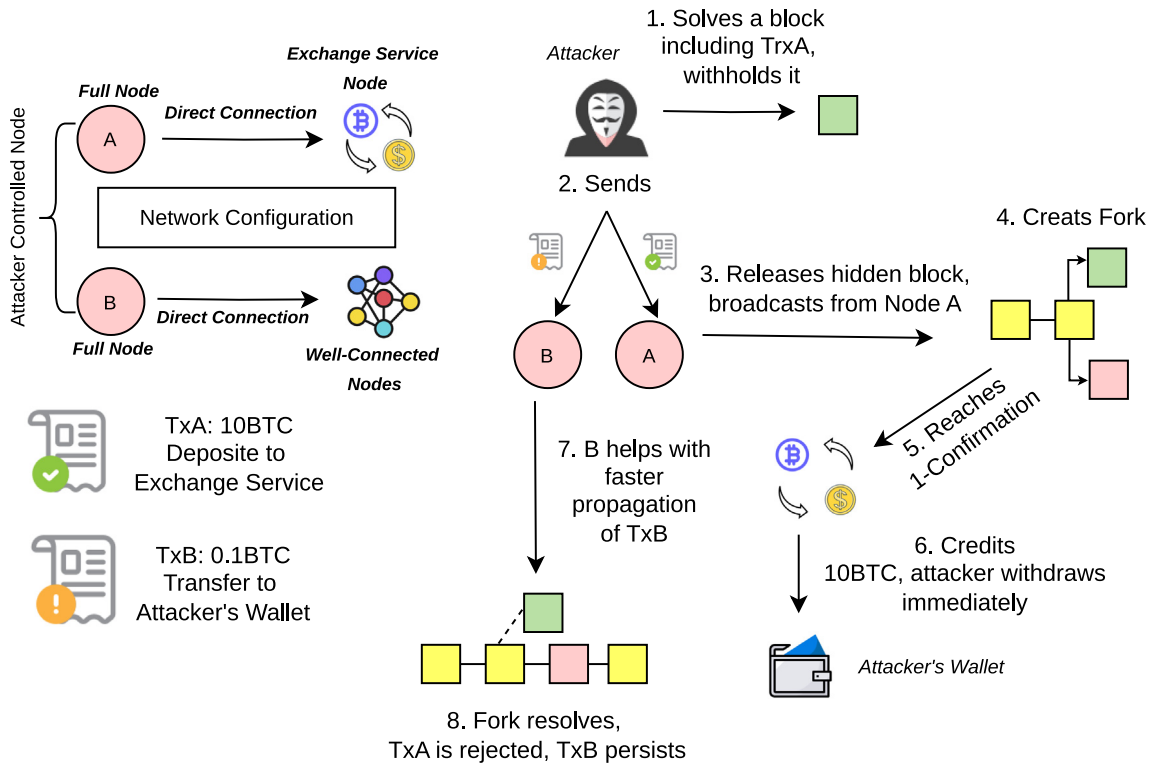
Attacker Controlled Node

Full Node

A

Direct Connection

Exchange Service Node

Network Configuration

B

Direct Connection

Full Node

Well-Connected Nodes

TxA: 10BTC Deposite to Exchange Service

TxB: 0.1BTC Transfer to Attacker's Wallet

Attacker

1. Solves a block including TrxA, withholds it

2. Sends

B

A

3. Releases hidden block, broadcasts from Node A

4. Creats Fork

5. Reaches 1-Confirmation

6. Credits 10BTC, attacker withdraws immediately

Attacker's Wallet

7. B helps with faster propagation of TxB

8. Fork resolves, TxA is rejected, TxB persists